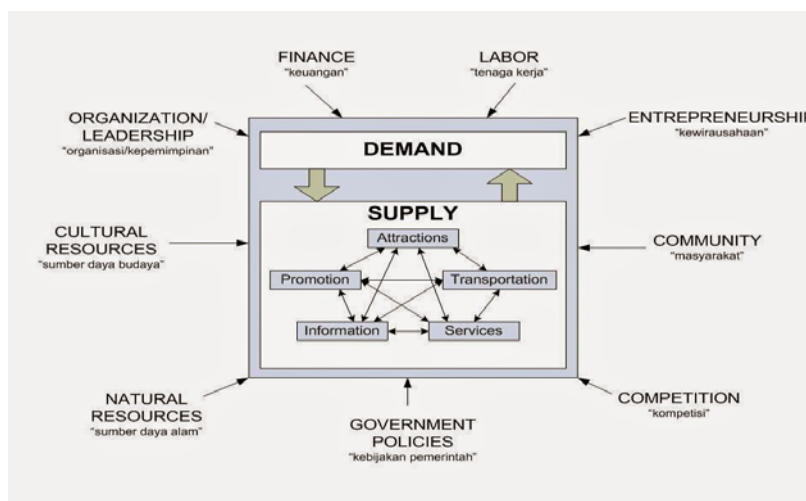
FINANCE
"keuangan"

LABOR
"tenaga kerja"

ORGANIZATION/ LEADERSHIP
"organisasi/kepemimpinan"

ENTREPRENEURSHI
"kewirausahaan"

DEMAND

SUPPLY

Attractions

Promotion

Transportation

Information

Services

CULTURAL RESOURCES
"sumber daya budaya"

COMMUNITY
"masyarakat"

NATURAL RESOURCES
"sumber daya alam"

GOVERNMENT POLICIES
"kebijakan pemerintah"

COMPETITION
"kompetisi"